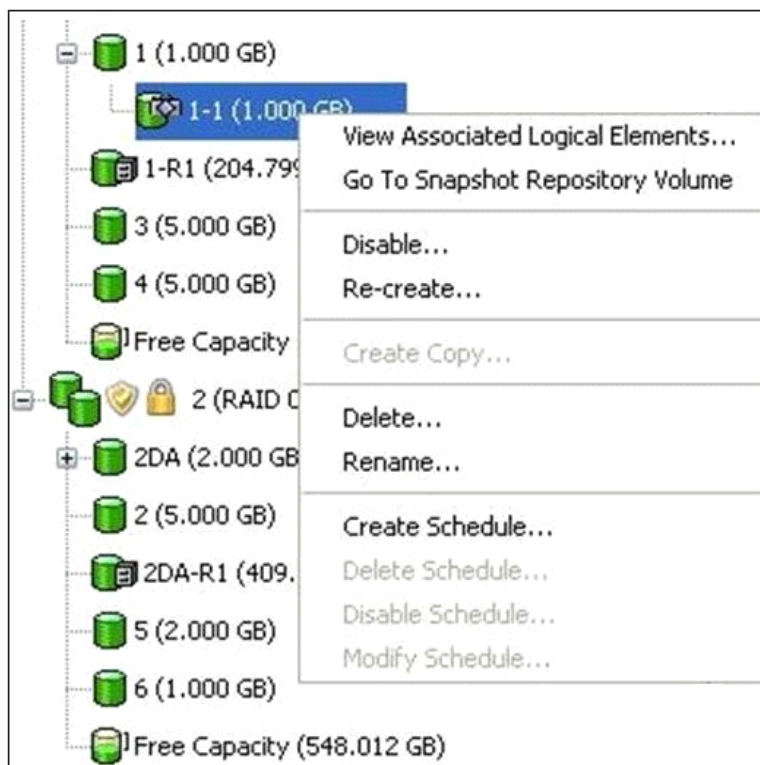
1 (1.000 GB)

1-1 (1.000 GB)

1-R1 (204.79

3 (5.000 GB)

4 (5.000 GB)

Free Capacity

2 (RAID

2DA (2.000 GB

2 (5.000 GB)

2DA-R1 (409.

5 (2.000 GB)

6 (1.000 GB)

Free Capacity (548.012 GB)

View Associated Logical Elements...

Go To Snapshot Repository Volume

Disable...

Re-create...

Create Copy...

Delete...

Rename...

Create Schedule...

Delete Schedule...

Disable Schedule...

Modify Schedule...